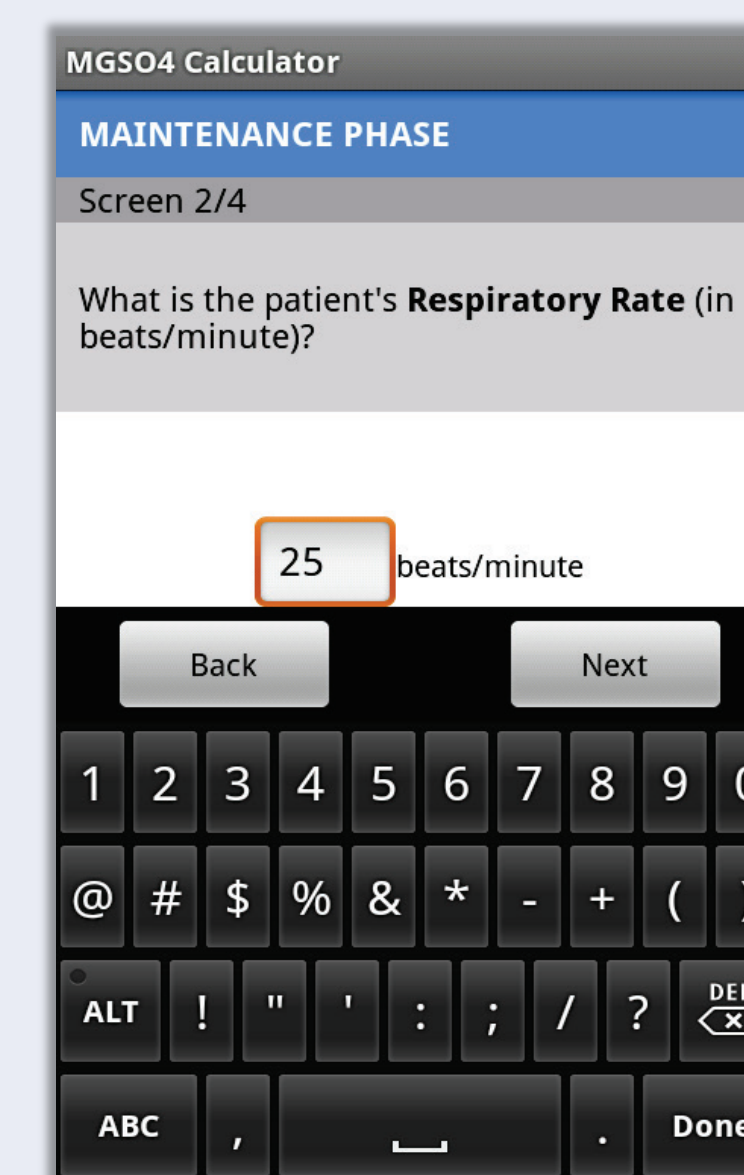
MGSO4 Calculator

MAINTENANCE PHASE

Screen 2/4

What is the patient's **Respiratory Rate** (in beats/minute)?

25 beats/minute

Back

Next

1 2 3 4 5 6 7 8 9 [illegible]

@ # $ % & * - + ( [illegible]

ALT ! " ' : ; / ? DEL

ABC , . Done